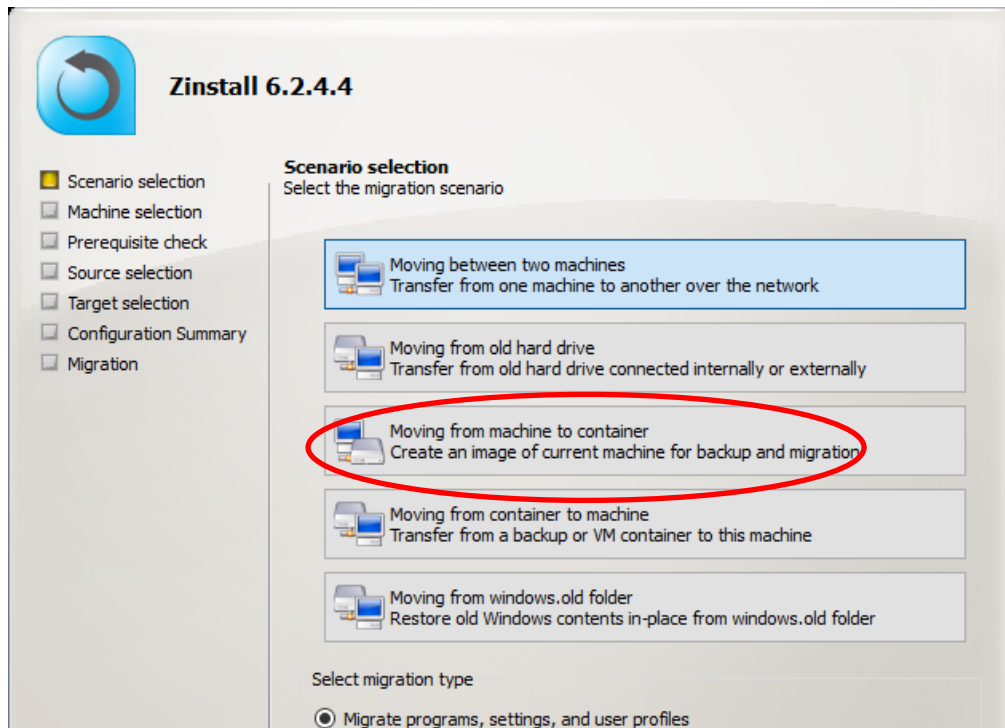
Zinstall 6.2.4.4

Scenario selection
Machine selection
Prerequisite check
Source selection
Target selection
Configuration Summary
Migration

Scenario selection
Select the migration scenario

Moving between two machines
Transfer from one machine to another over the network

Moving from old hard drive
Transfer from old hard drive connected internally or externally

Moving from machine to container
Create an image of current machine for backup and migration

Moving from container to machine
Transfer from a backup or VM container to this machine

Moving from windows.old folder
Restore old Windows contents in-place from windows.old folder

Select migration type

Migrate programs, settings, and user profiles